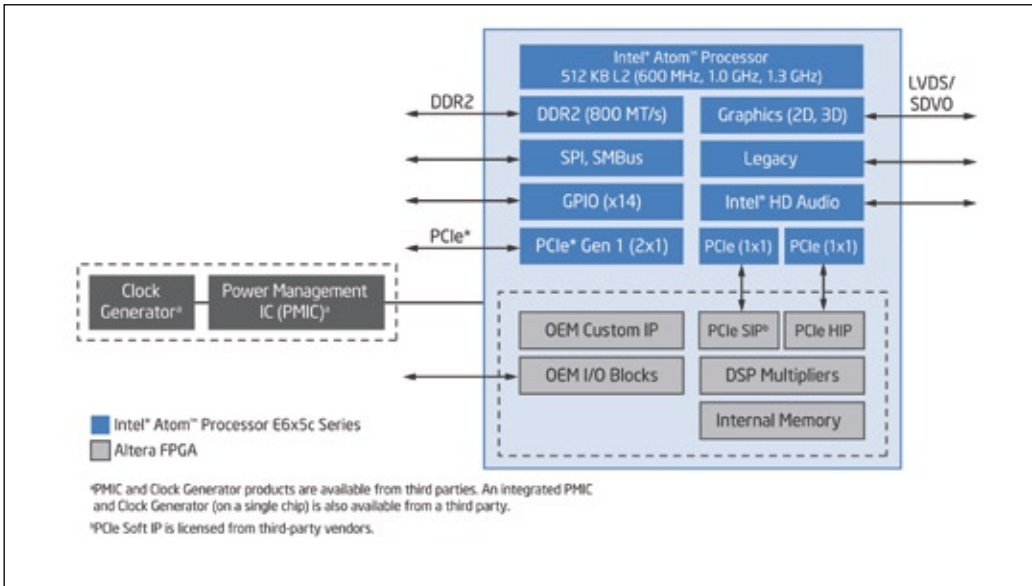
Intel® Atom™ Processor
512 KB L2 (600 MHz, 1.0 GHz, 1.3 GHz)

DDR2

DDR2 (800 MT/s)

Graphics (2D, 3D)

LVDS/
SDVO

SPI, SMBus

Legacy

GPIO (x14)

Intel® HD Audio

PCIe*

PCIe* Gen 1 (2x1)

PCIe (1x1)

PCIe (1x1)

Clock Generator^a

Power Management IC (PMIC)^a

OEM Custom IP

PCIe SIP^b

PCIe HIP

OEM I/O Blocks

DSP Multipliers

Internal Memory

Intel® Atom™ Processor E6x5c Series

Altera FPGA

^aPMIC and Clock Generator products are available from third parties. An integrated PMIC and Clock Generator (on a single chip) is also available from a third party.

^bPCIe Soft IP is licensed from third-party vendors.